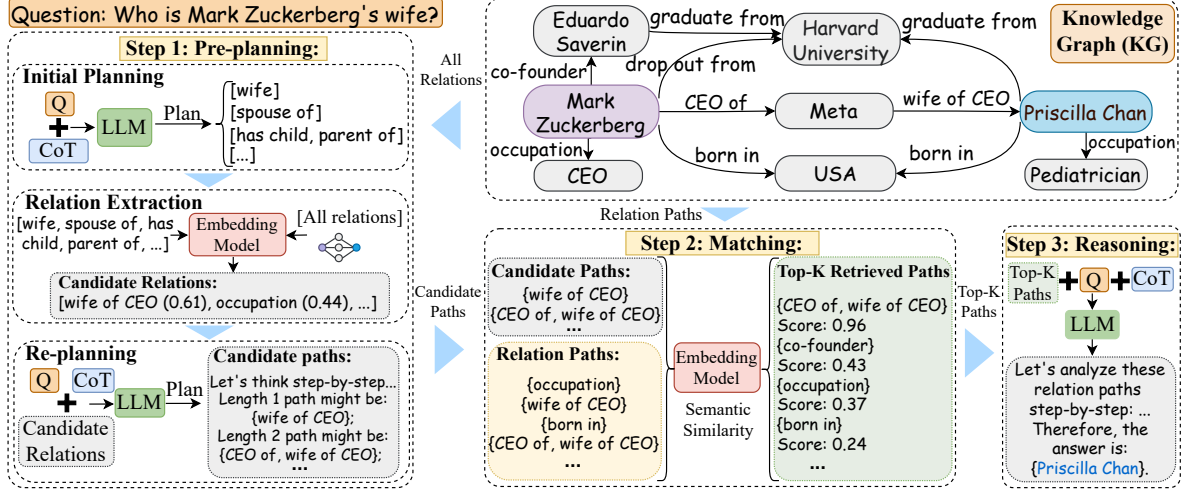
Question: Who is Mark Zuckerberg's wife?

Step 1: Pre-planning:

Initial Planning

Q

CoT

LLM

Plan

[wife]
[spouse of]
[has child, parent of]
[...]

Relation Extraction

[wife, spouse of, has child, parent of, ...]

Embedding Model

[All relations]

Candidate Relations:
[wife of CEO (0.61), occupation (0.44), ...]

Re-planning

Q

CoT

LLM

Plan

Candidate Relations

Candidate paths:
Let's think step-by-step...
Length 1 path might be: {wife of CEO};
Length 2 path might be: {CEO of, wife of CEO};
...

All Relations

Eduardo Saverin

graduate from

Harvard University

graduate from

Knowledge Graph (KG)

co-founder

drop out from

Mark Zuckerberg

CEO of

Meta

wife of CEO

Priscilla Chan

occupation

born in

born in

occupation

CEO

USA

Pediatrician

Relation Paths

Candidate Paths

Step 2: Matching:

Candidate Paths:
{wife of CEO}
{CEO of, wife of CEO}
...

Relation Paths:
{occupation}
{wife of CEO}
{born in}
{CEO of, wife of CEO}
...

Embedding Model

Semantic Similarity

Top-K Retrieved Paths
{CEO of, wife of CEO}
Score: 0.96
{co-founder}
Score: 0.43
{occupation}
Score: 0.37
{born in}
Score: 0.24
...

Top-K Paths

Step 3: Reasoning:

Top-K Paths

Q

CoT

LLM

Let's analyze these relation paths step-by-step: ... Therefore, the answer is: {Priscilla Chan}.